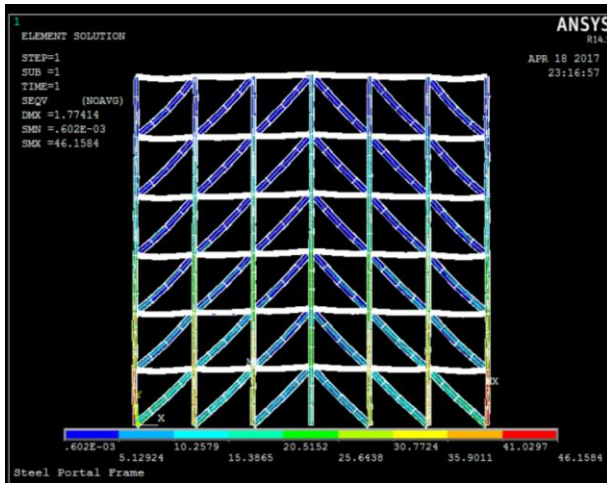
1
ELEMENT SOLUTION

STEP=1
SUB =1
TIME=1
SEQV (NOAVG)
DMX =1.77414
SMN =.602E-03
SMX =46.1584

ANSYS
R14.

APR 18 2017
23:16:57

MN
MX
Y
X

.602E-03
5.12924
10.2579
15.3865
20.5152
25.6438
30.7724
35.9011
41.0297
46.1584

Steel Portal Frame